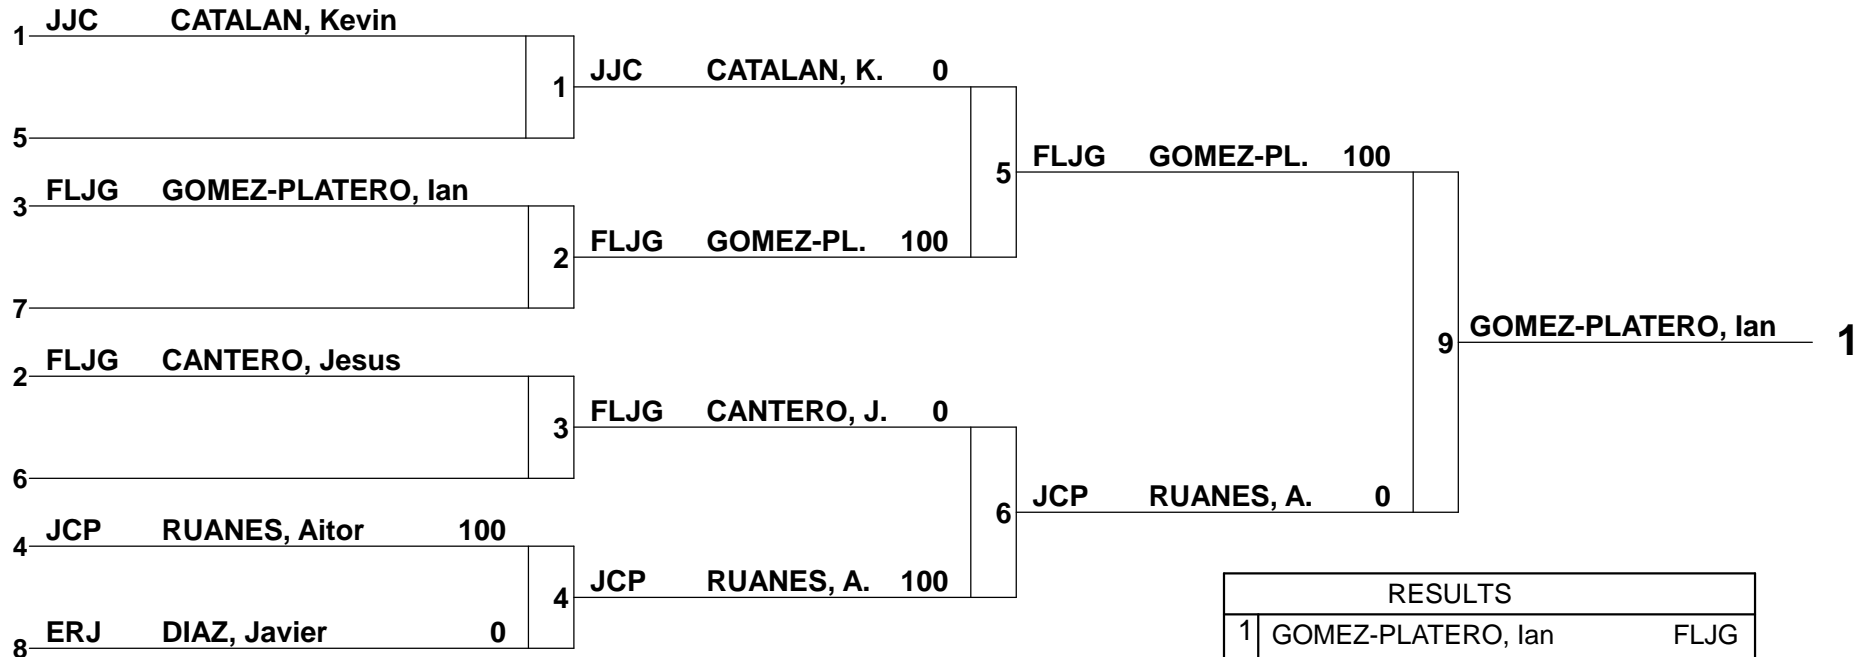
1 JJC CATALAN, Kevin

5

3 FLJG GOMEZ-PLATERO, Ian

7

2 FLJG CANTERO, Jesus

6

4 JCP RUANES, Aitor 100

8 ERJ DIAZ, Javier 0

1 JJC CATALAN, K. 0

2 FLJG GOMEZ-PL. 100

3 FLJG CANTERO, J. 0

4 JCP RUANES, A. 100

5 FLJG GOMEZ-PL. 100

6 JCP RUANES, A. 0

9 GOMEZ-PLATERO, Ian

1

| RESULTS | | |
|---|---|---|
| 1 | GOMEZ-PLATERO, Ian | FLJG |